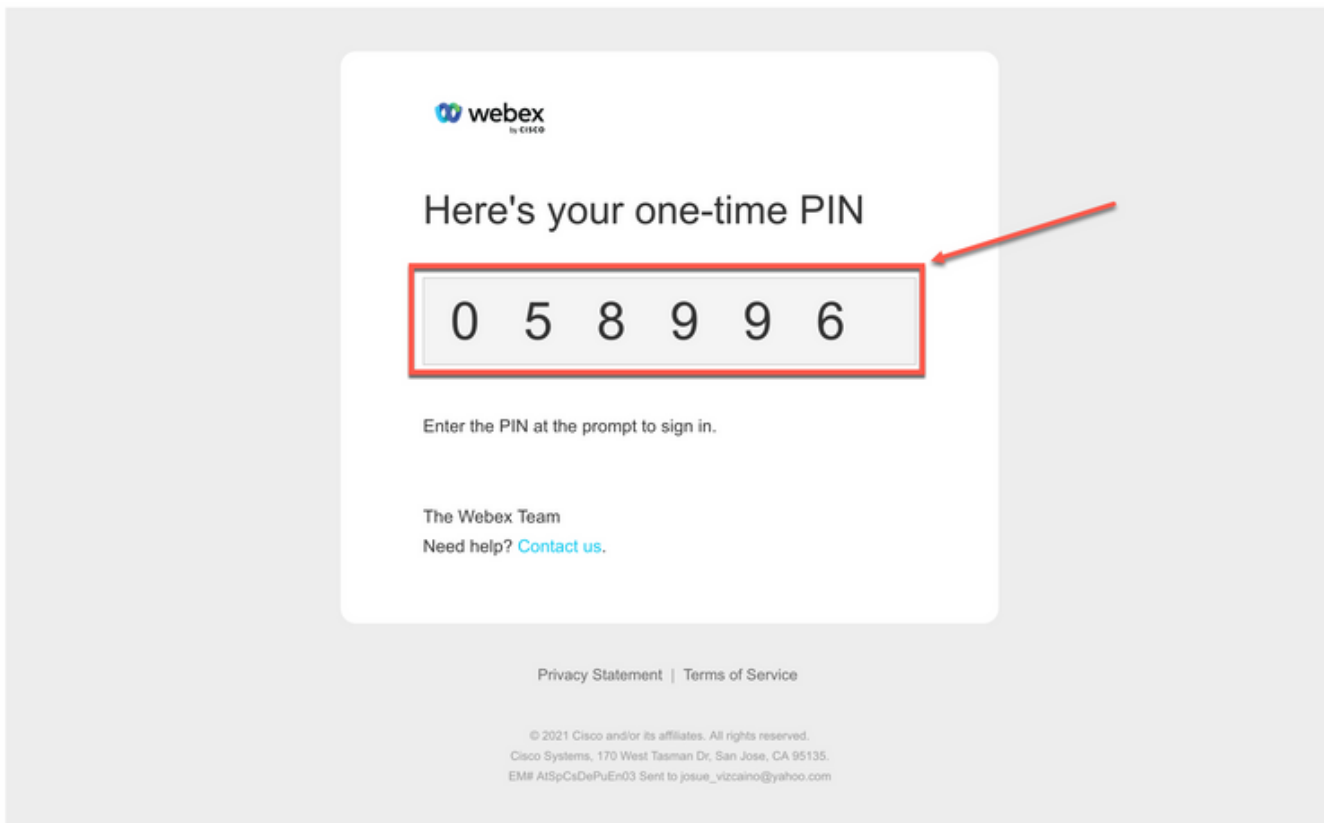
webex
by CISCO

Here's your one-time PIN

0 5 8 9 9 6

Enter the PIN at the prompt to sign in.

The Webex Team
Need help? Contact us.

Privacy Statement | Terms of Service

© 2021 Cisco and/or its affiliates. All rights reserved.
Cisco Systems, 170 West Tasman Dr, San Jose, CA 95135.
EM# AtSpCsDePuEn03 Sent to josue_vizcaino@yahoo.com